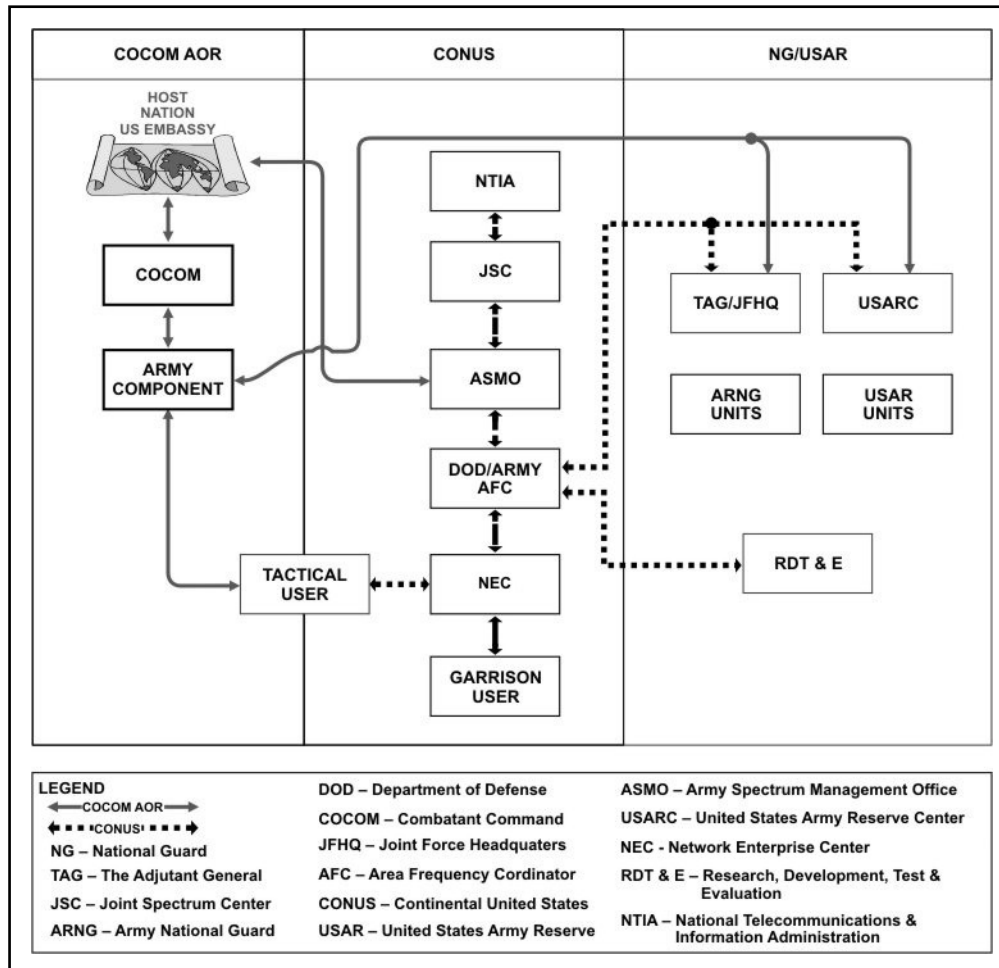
COCOM AOR

CONUS

NG/USAR

HOST NATION US EMBASSY

COCOM

ARMY COMPONENT

NTIA

JSC

ASMO

DOD/ARMY AFC

TACTICAL USER

NEC

GARRISON USER

TAG/JFHQ

USARC

ARNG UNITS

USAR UNITS

RDT & E

LEGEND
COCOM AOR
CONUS
NG – National Guard
TAG – The Adjutant General
JSC – Joint Spectrum Center
ARNG – Army National Guard

DOD – Department of Defense
COCOM – Combatant Command
JFHQ – Joint Force Headquaters
AFC – Area Frequency Cordinator
CONUS – Continental United States
USAR – United States Army Reserve

ASMO – Army Spectrum Management Office
USARC – United States Army Reserve Center
NEC - Network Enterprise Center
RDT & E – Research, Development, Test & Evaluation
NTIA – National Telecommunications & Information Administration